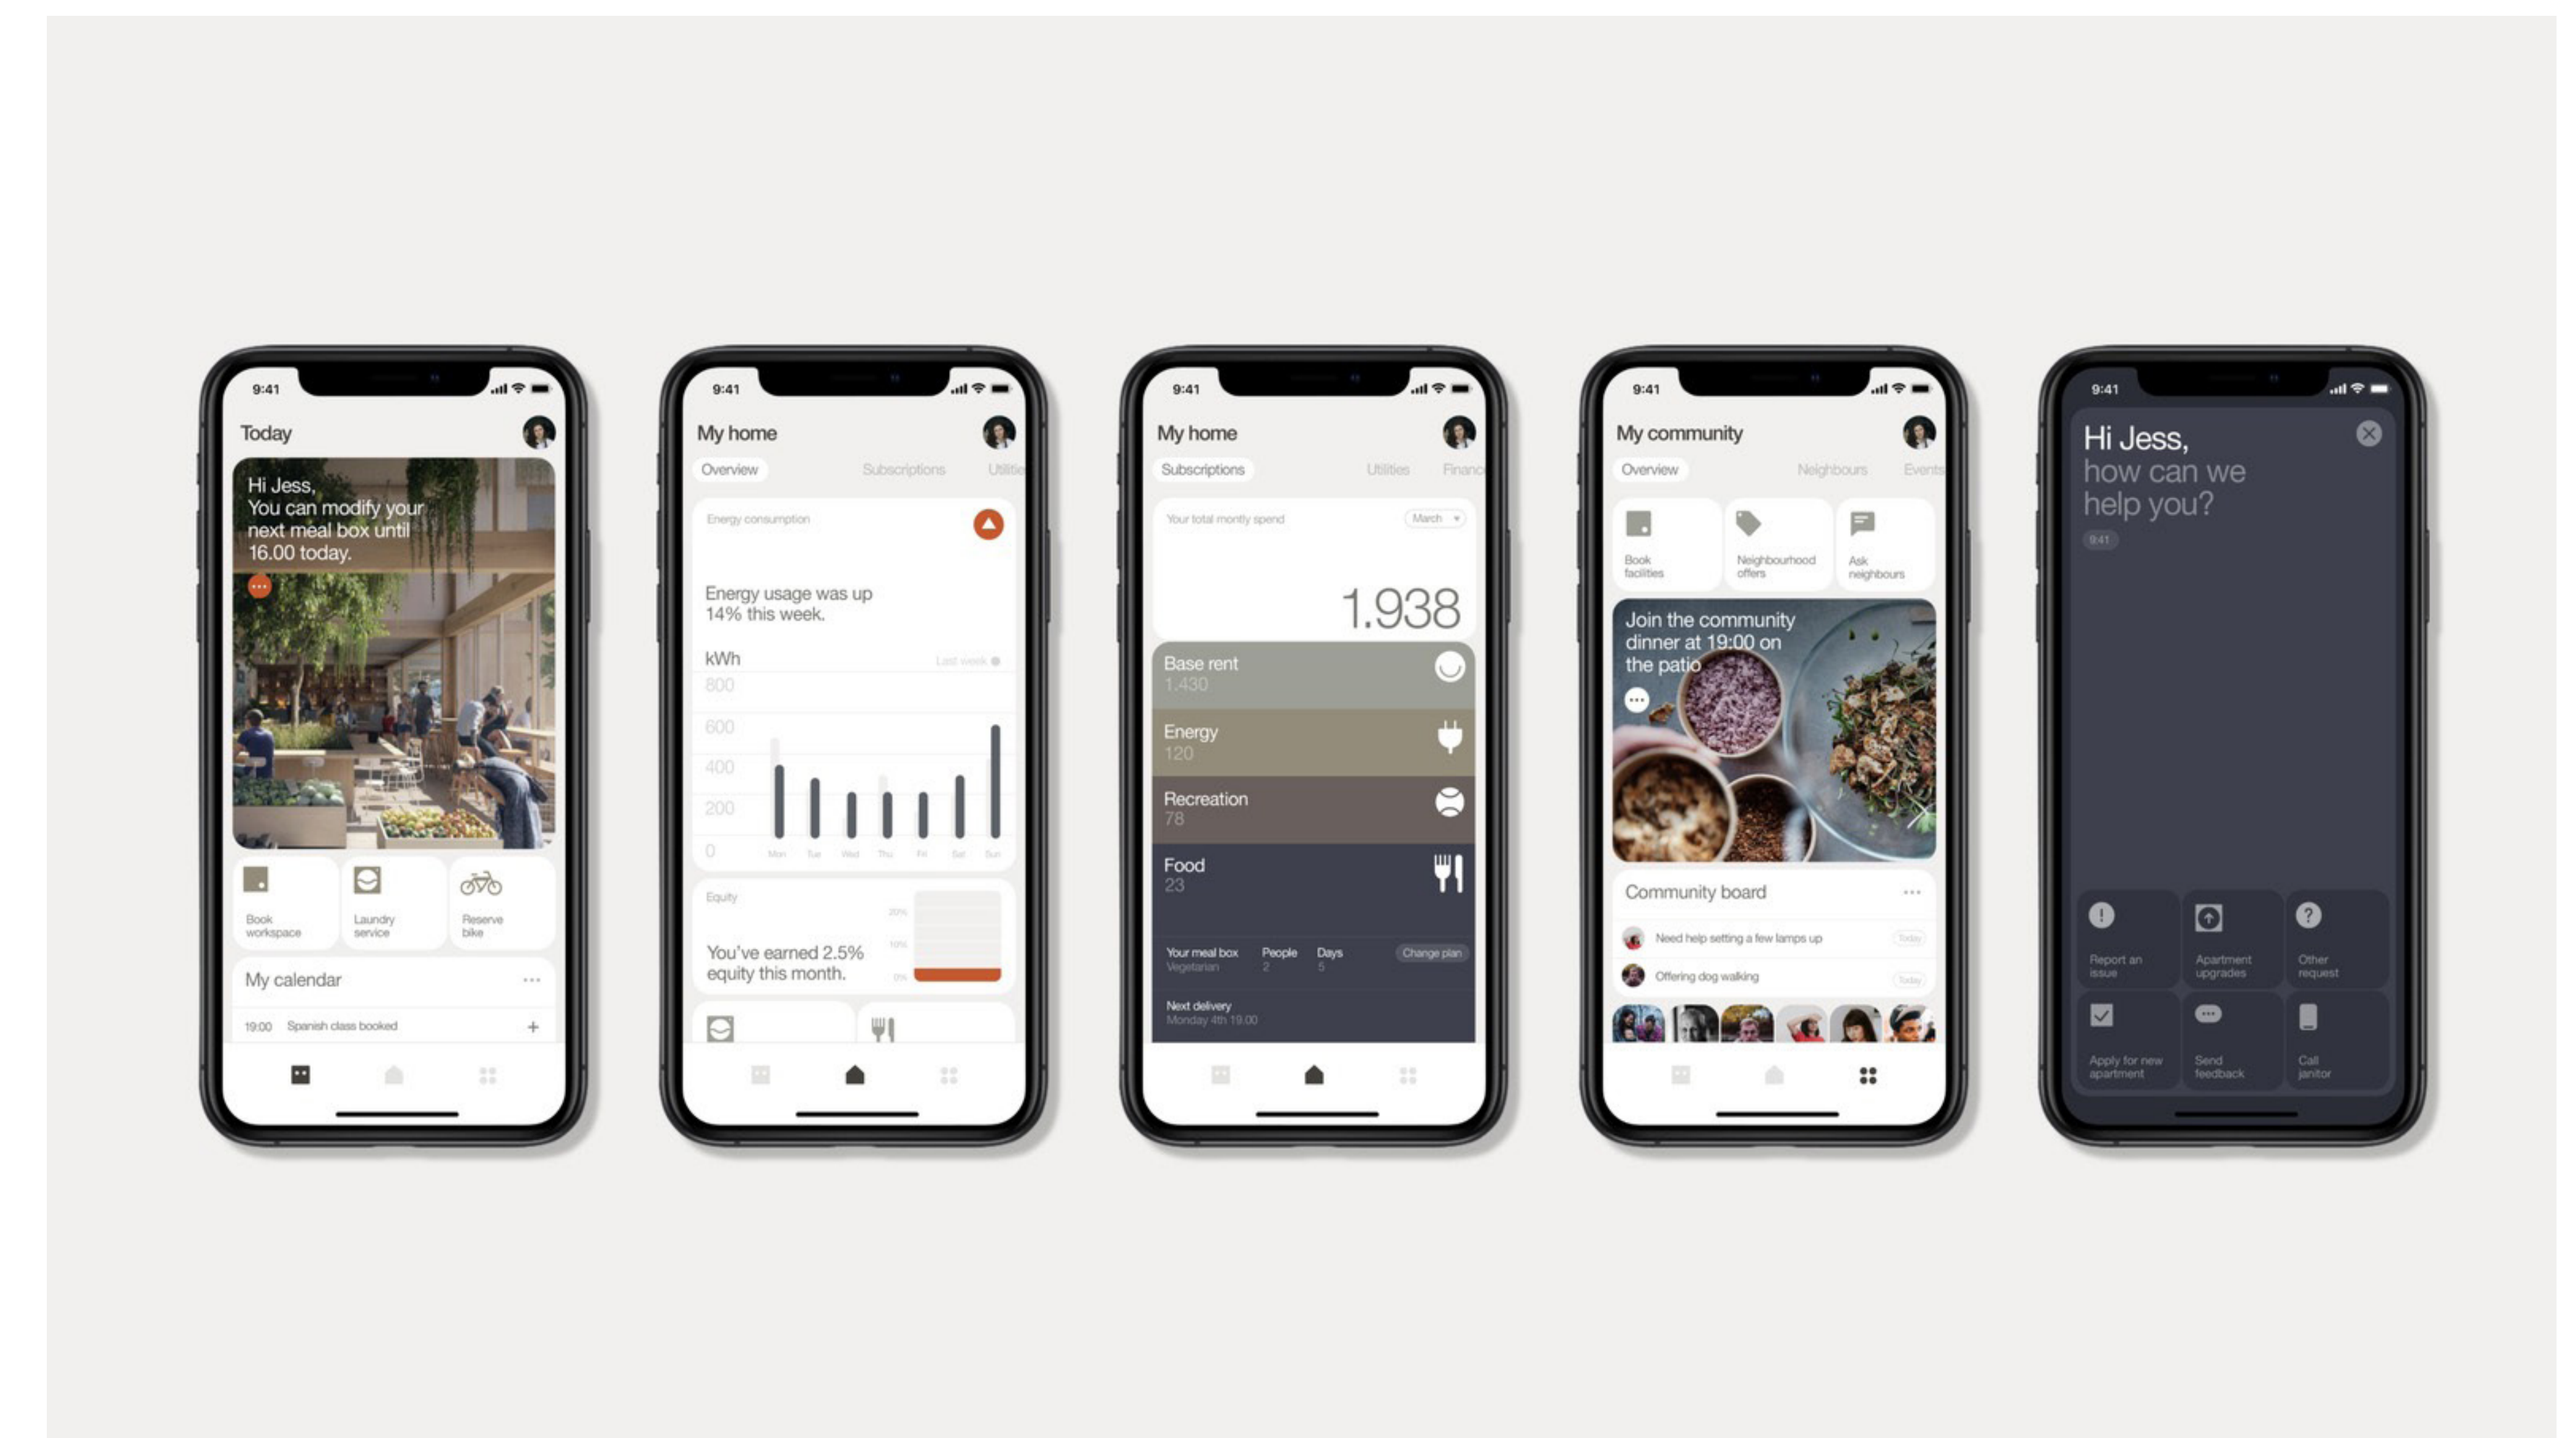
9:41

Today

Hi Jess,
You can modify your next meal box until 16.00 today.

Book workspace

Laundry service

Reserve bike

My calendar

19:00 Spanish class booked +

9:41

My home

Overview Subscriptions Utilitie

Energy consumption

Energy usage was up 14% this week.

kWh Last week

800
600
400
200
0

Mon Tue Wed Thu Fri Sat Sun

Equity

You've earned 2.5% equity this month.

20%
10%
0%

9:41

My home

Subscriptions Utilities Financ

Your total montly spend March

1.938

Base rent
1.430

Energy
120

Recreation
78

Food
23

Your meal box
Vegetarian

People
2

Days
5

Change plan

Next delivery
Monday 4th 19.00

9:41

My community

Overview Neighbours Events

Book facilities

Neighbourhood offers

Ask neighbours

Join the community dinner at 19:00 on the patio

Community board

Need help setting a few lamps up Today

Offering dog walking Today

9:41

Hi Jess,
how can we help you?

9:41

Report an issue

Apartment upgrades

Other request

Apply for new apartment

Send feedback

Call janitor